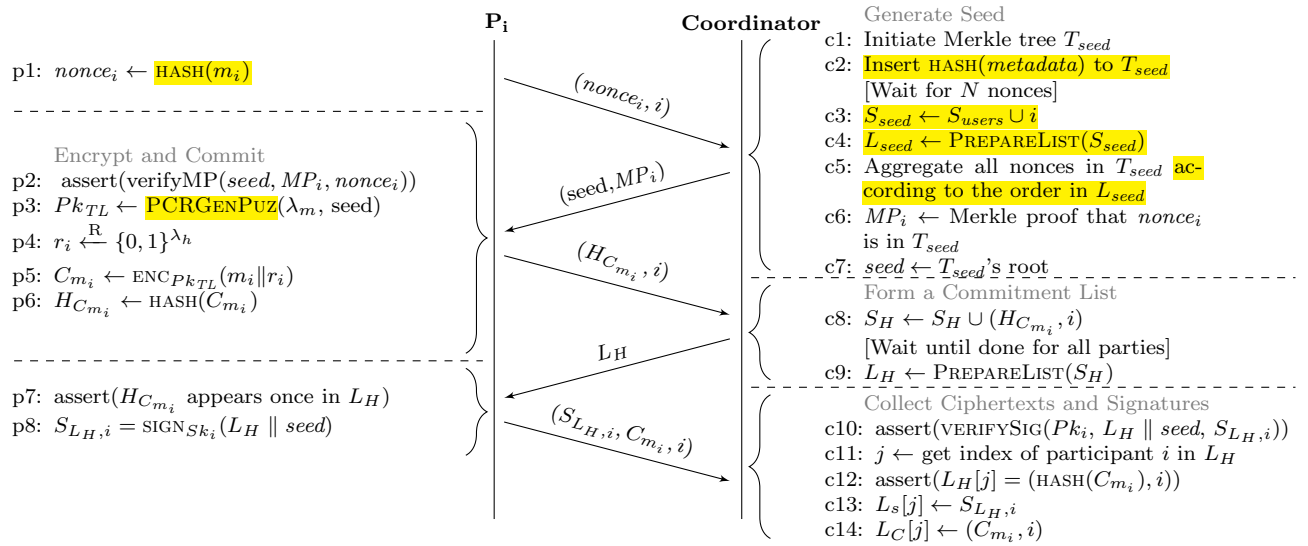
$\mathbf{P_i}$

Coordinator

p1: $nonce_i \leftarrow$ HASH($m_i$)

Encrypt and Commit

p2: assert(verifyMP($seed$, $MP_i$, $nonce_i$))

p3: $Pk_{TL} \leftarrow$ PCRGenPuz($\lambda_m$, seed)

p4: $r_i \xleftarrow{R} \{0,1\}^{\lambda_h}$

p5: $C_{m_i} \leftarrow$ ENC$_{Pk_{TL}}(m_i \| r_i)$

p6: $H_{C_{m_i}} \leftarrow$ HASH($C_{m_i}$)

p7: assert($H_{C_{m_i}}$ appears once in $L_H$)

p8: $S_{L_H,i} =$ SIGN$_{Sk_i}(L_H \parallel seed)$

$(nonce_i, i)$

(seed, $MP_i$)

$(H_{C_{m_i}}, i)$

$L_H$

$(S_{L_H,i}, C_{m_i}, i)$

Generate Seed

c1: Initiate Merkle tree $T_{seed}$

c2: Insert HASH($metadata$) to $T_{seed}$

[Wait for $N$ nonces]

c3: $S_{seed} \leftarrow S_{users} \cup i$

c4: $L_{seed} \leftarrow$ PrepareList($S_{seed}$)

c5: Aggregate all nonces in $T_{seed}$ according to the order in $L_{seed}$

c6: $MP_i \leftarrow$ Merkle proof that $nonce_i$ is in $T_{seed}$

c7: $seed \leftarrow T_{seed}$'s root

Form a Commitment List

c8: $S_H \leftarrow S_H \cup (H_{C_{m_i}}, i)$

[Wait until done for all parties]

c9: $L_H \leftarrow$ PrepareList($S_H$)

Collect Ciphertexts and Signatures

c10: assert(VERIFYSIG($Pk_i$, $L_H \parallel seed$, $S_{L_H,i}$))

c11: $j \leftarrow$ get index of participant $i$ in $L_H$

c12: assert($L_H[j] =$ (HASH($C_{m_i}$), $i$))

c13: $L_s[j] \leftarrow S_{L_H,i}$

c14: $L_C[j] \leftarrow (C_{m_i}, i)$